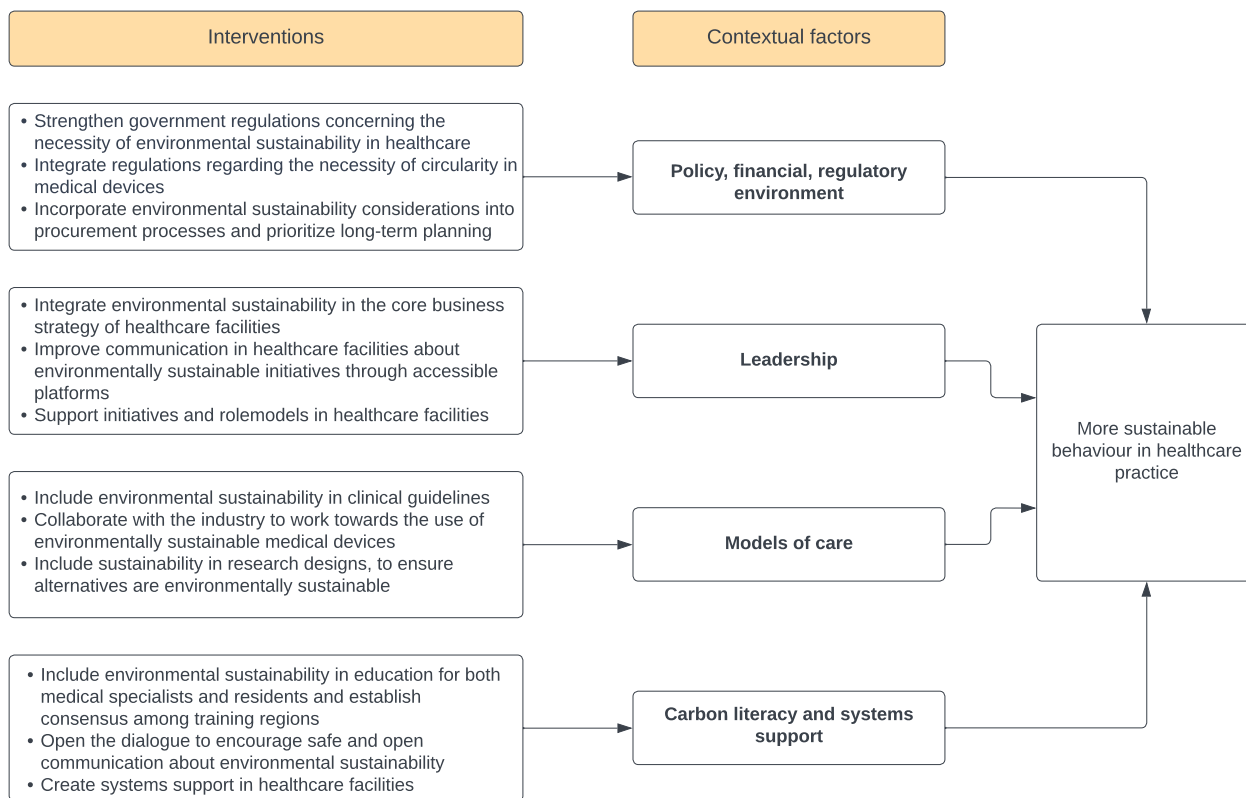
Interventions

Contextual factors

• Strengthen government regulations concerning the necessity of environmental sustainability in healthcare
• Integrate regulations regarding the necessity of circularity in medical devices
• Incorporate environmental sustainability considerations into procurement processes and prioritize long-term planning

Policy, financial, regulatory environment

• Integrate environmental sustainability in the core business strategy of healthcare facilities
• Improve communication in healthcare facilities about environmentally sustainable initiatives through accessible platforms
• Support initiatives and rolemodels in healthcare facilities

Leadership

• Include environmental sustainability in clinical guidelines
• Collaborate with the industry to work towards the use of environmentally sustainable medical devices
• Include sustainability in research designs, to ensure alternatives are environmentally sustainable

Models of care

• Include environmental sustainability in education for both medical specialists and residents and establish consensus among training regions
• Open the dialogue to encourage safe and open communication about environmental sustainability
• Create systems support in healthcare facilities

Carbon literacy and systems support

More sustainable behaviour in healthcare practice